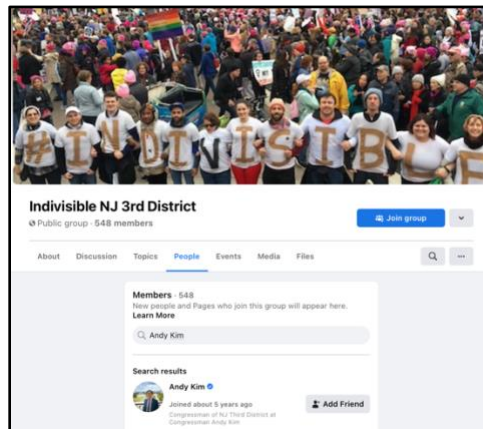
#INDIVISIBLE

Indivisible NJ 3rd District
Public group · 548 members

Join group

About Discussion Topics People Events Media Files

Members · 548
New people and Pages who join this group will appear here. Learn More

Andy Kim

Search results

Andy Kim
Joined about 5 years ago
Congressman of NJ Third District at Congressman Andy Kim

Add Friend